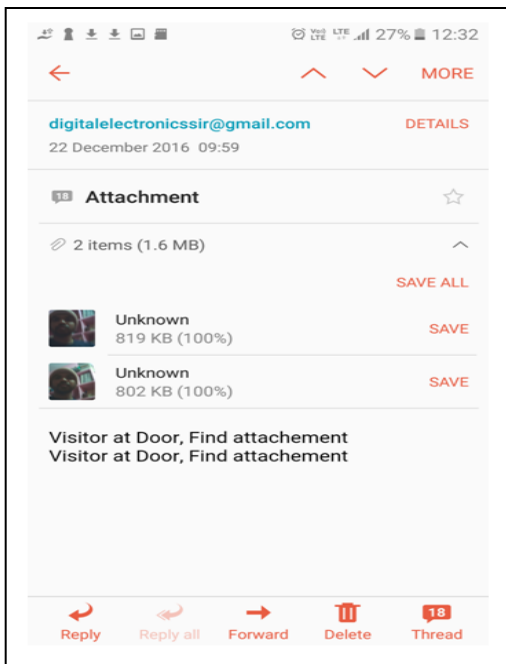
Vo) LTE LTE 27% 12:32

MORE

digitalelectronicssir@gmail.com
DETAILS
22 December 2016 09:59

18 Attachment

2 items (1.6 MB)

SAVE ALL

Unknown
819 KB (100%)
SAVE

Unknown
802 KB (100%)
SAVE

Visitor at Door, Find attachement
Visitor at Door, Find attachement

Reply
Reply all
Forward
Delete
18
Thread